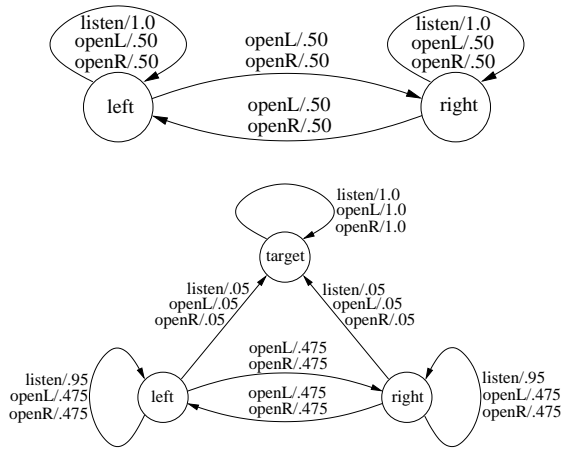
listen/1.0
openL/.50
openR/.50

openL/.50
openR/.50

listen/1.0
openL/.50
openR/.50

left

openL/.50
openR/.50

right

listen/1.0
openL/1.0
openR/1.0

target

listen/.05
openL/.05
openR/.05

listen/.05
openL/.05
openR/.05

openL/.475
openR/.475

listen/.95
openL/.475
openR/.475

left

openL/.475
openR/.475

right

listen/.95
openL/.475
openR/.475